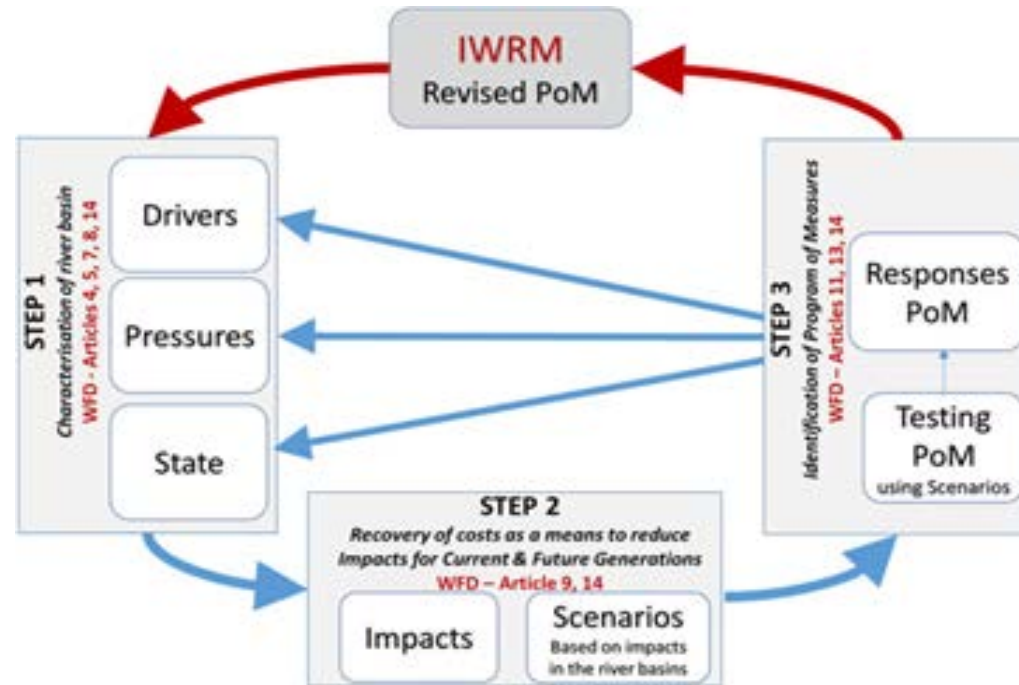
IWRM
Revised PoM

STEP 1
Characterisation of river basin
WFD - Articles 4, 5, 7, 8, 14

Drivers

Pressures

State

STEP 2
Recovery of costs as a means to reduce Impacts for Current & Future Generations
WFD – Article 9, 14

Impacts

Scenarios
Based on impacts in the river basins

STEP 3
Identification of Program of Measures
WFD – Articles 11, 13, 14

Responses
PoM

Testing
PoM
using Scenarios